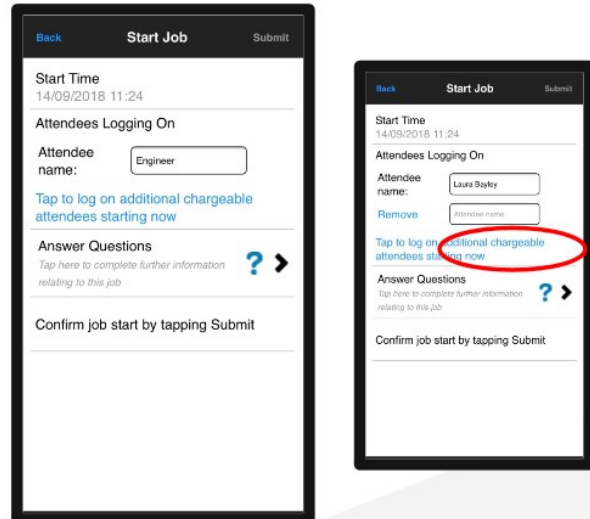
Back
Start Job
Submit

Start Time
14/09/2018 11:24

Attendees Logging On

Attendee name:
Engineer

Tap to log on additional chargeable attendees starting now

Answer Questions
Tap here to complete further information relating to this job
?

Confirm job start by tapping Submit

Back
Start Job
Submit

Start Time
14/09/2018 11:24

Attendees Logging On

Attendee name:
Laura Bayley

Remove
Attendee name

Tap to log on additional chargeable attendees starting now

Answer Questions
Tap here to complete further information relating to this job
?

Confirm job start by tapping Submit